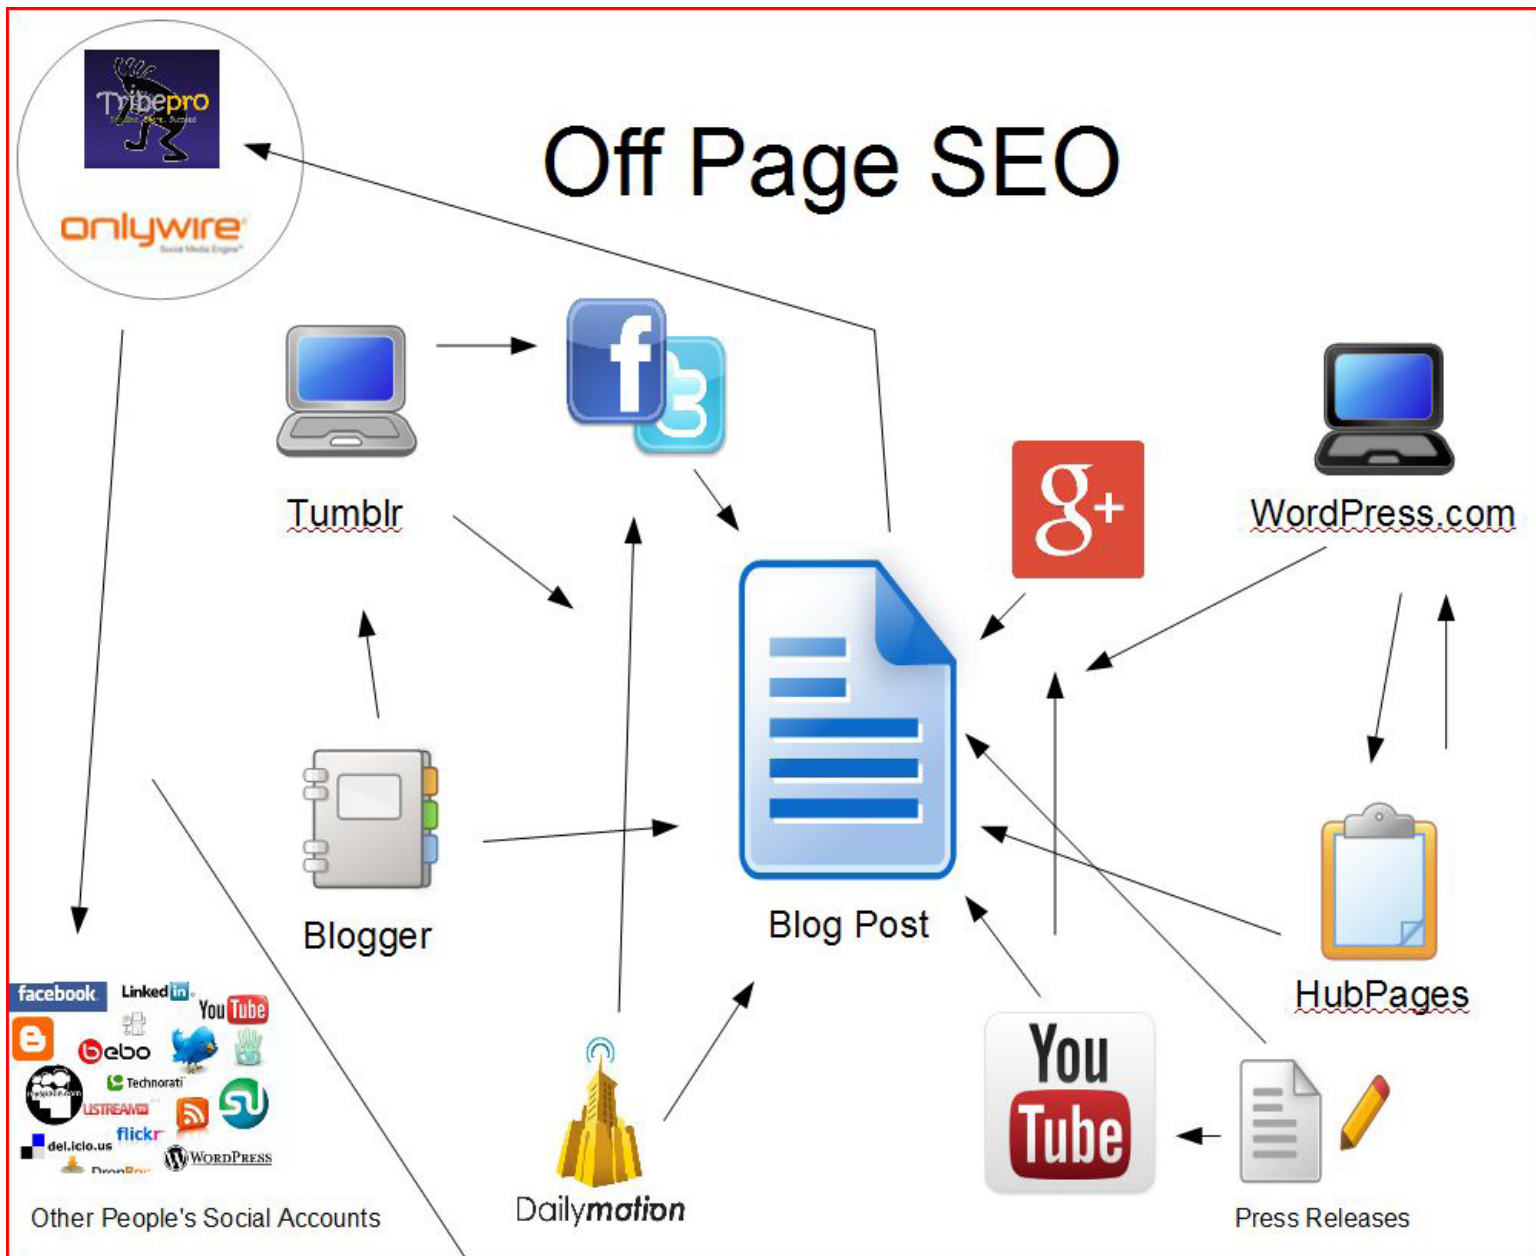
Tribepro

onlywire

Off Page SEO

Tumblr

WordPress.com

Blogger

Blog Post

HubPages

facebook

Linked in

You Tube

bebo

Technorati

USTREAM

flickr

del.icio.us

WordPress

Other People's Social Accounts

Dailymotion

You Tube

Press Releases